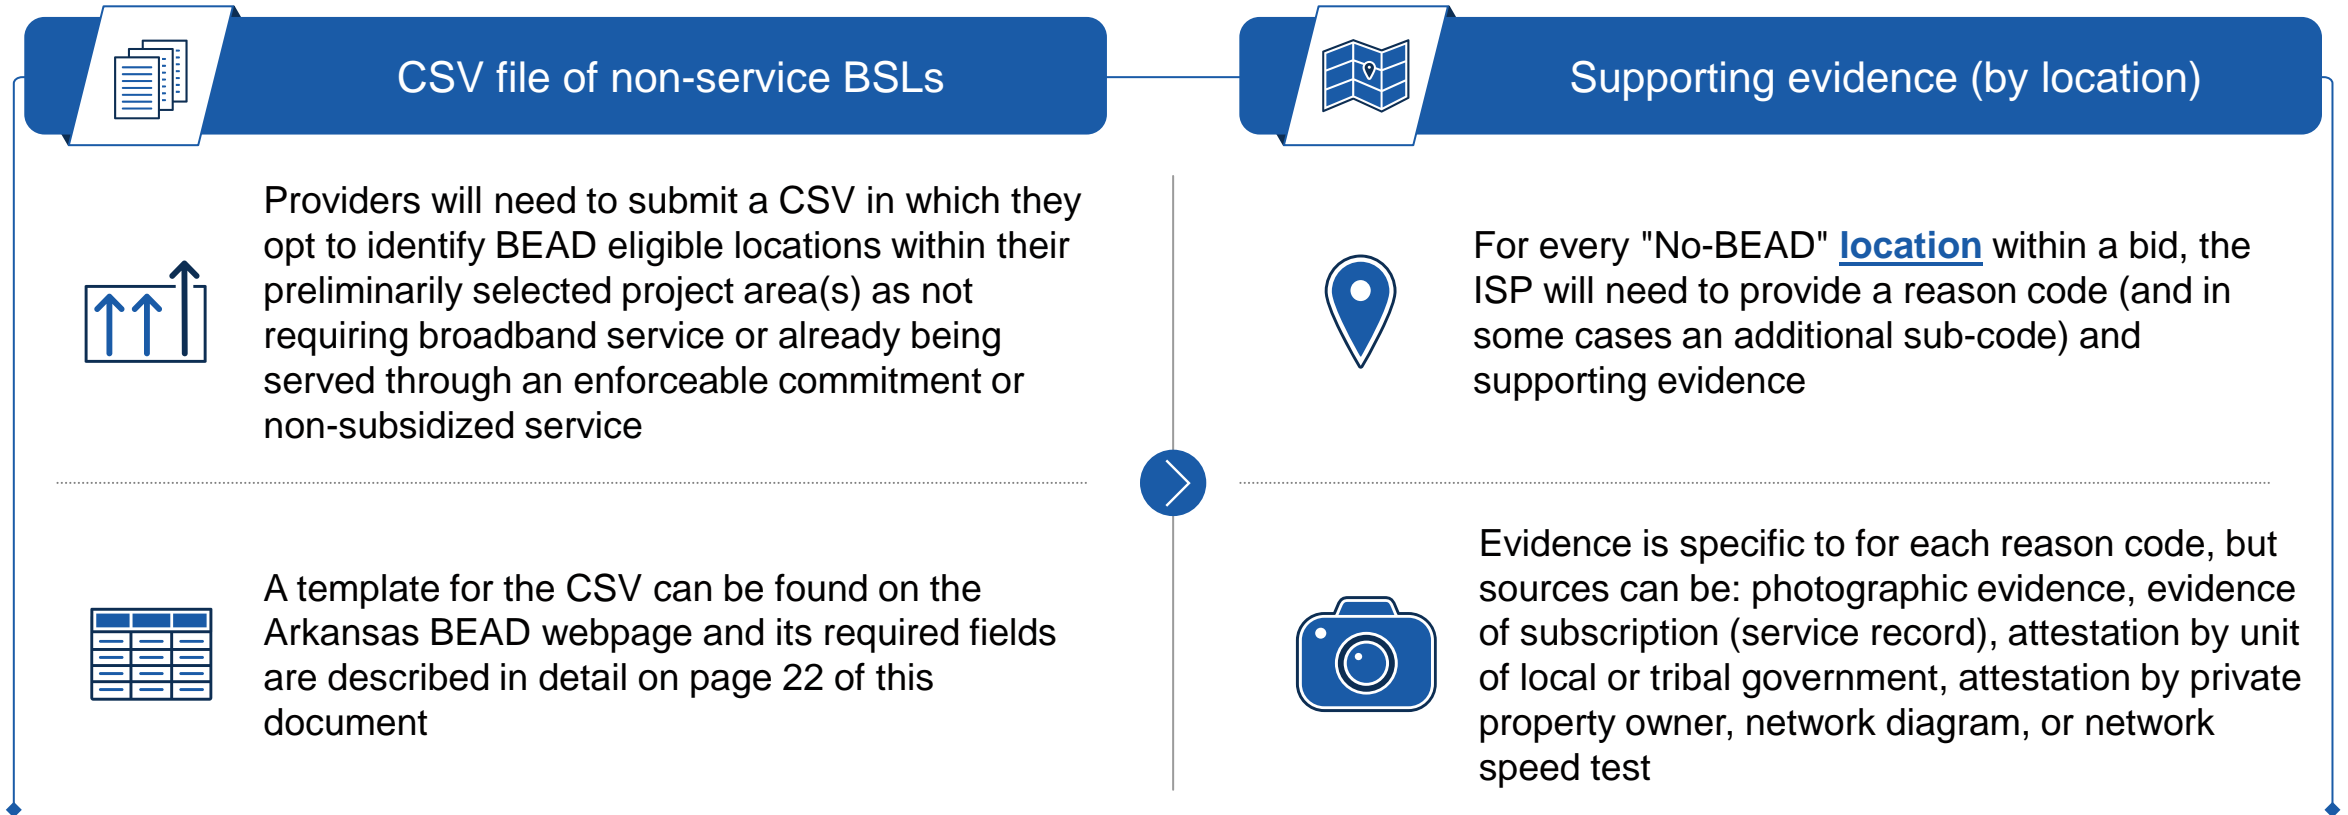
CSV file of non-service BSLs

Providers will need to submit a CSV in which they opt to identify BEAD eligible locations within their preliminarily selected project area(s) as not requiring broadband service or already being served through an enforceable commitment or non-subsidized service

A template for the CSV can be found on the Arkansas BEAD webpage and its required fields are described in detail on page 22 of this document

Supporting evidence (by location)

For every "No-BEAD" location within a bid, the ISP will need to provide a reason code (and in some cases an additional sub-code) and supporting evidence

Evidence is specific to for each reason code, but sources can be: photographic evidence, evidence of subscription (service record), attestation by unit of local or tribal government, attestation by private property owner, network diagram, or network speed test